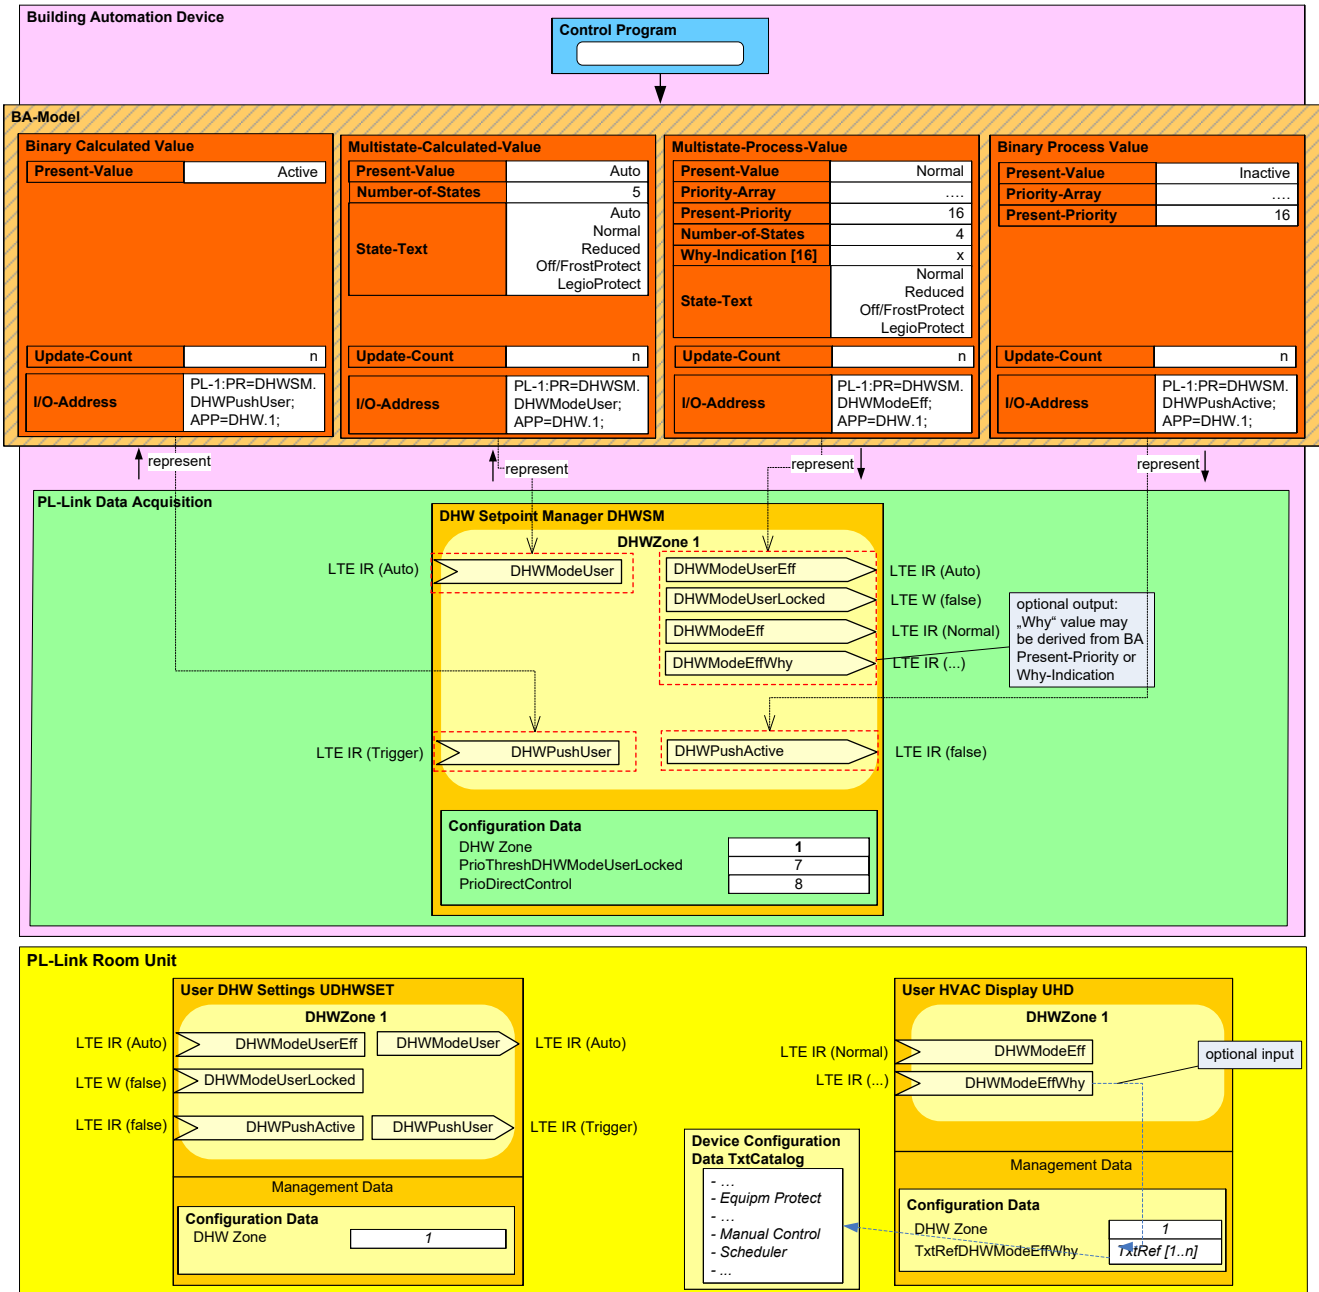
Building Automation Device

Control Program

BA-Model

Binary Calculated Value

| Present-Value | Active |
|---|---|
| Update-Count | n |
| I/O-Address | PL-1:PR=DHWSM. DHWPushUser; APP=DHW.1; |

Multistate-Calculated-Value

| Present-Value | Auto |
|---|---|
| Number-of-States | 5 |
| State-Text | Auto Normal Reduced Off/FrostProtect LegioProtect |
| Update-Count | n |
| I/O-Address | PL-1:PR=DHWSM. DHWModeUser; APP=DHW.1; |

Multistate-Process-Value

| Present-Value | Normal |
|---|---|
| Priority-Array | …. |
| Present-Priority | 16 |
| Number-of-States | 4 |
| Why-Indication [16] | x |
| State-Text | Normal Reduced Off/FrostProtect LegioProtect |
| Update-Count | n |
| I/O-Address | PL-1:PR=DHWSM. DHWModeEff; APP=DHW.1; |

Binary Process Value

| Present-Value | Inactive |
|---|---|
| Priority-Array | …. |
| Present-Priority | 16 |
| Update-Count | n |
| I/O-Address | PL-1:PR=DHWSM. DHWPushActive; APP=DHW.1; |

represent

represent

represent

represent

PL-Link Data Acquisition

DHW Setpoint Manager DHWSM

DHWZone 1

LTE IR (Auto)

DHWModeUser

DHWModeUserEff

LTE IR (Auto)

DHWModeUserLocked

LTE W (false)

DHWModeEff

LTE IR (Normal)

DHWModeEffWhy

LTE IR (...)

optional output: „Why“ value may be derived from BA Present-Priority or Why-Indication

LTE IR (Trigger)

DHWPushUser

DHWPushActive

LTE IR (false)

Configuration Data

| DHW Zone | 1 |
|---|---|
| PrioThreshDHWModeUserLocked | 7 |
| PrioDirectControl | 8 |

PL-Link Room Unit

User DHW Settings UDHWSET

DHWZone 1

LTE IR (Auto)

DHWModeUserEff

DHWModeUser

LTE IR (Auto)

LTE W (false)

DHWModeUserLocked

LTE IR (false)

DHWPushActive

DHWPushUser

LTE IR (Trigger)

Management Data

Configuration Data

DHW Zone 1

Device Configuration Data TxtCatalog

- …
- Equipm Protect
- …
- Manual Control
- Scheduler
- …

User HVAC Display UHD

DHWZone 1

LTE IR (Normal)

DHWModeEff

optional input

LTE IR (...)

DHWModeEffWhy

Management Data

Configuration Data

| DHW Zone | 1 |
|---|---|
| TxtRefDHWModeEffWhy | TxtRef [1..n] |